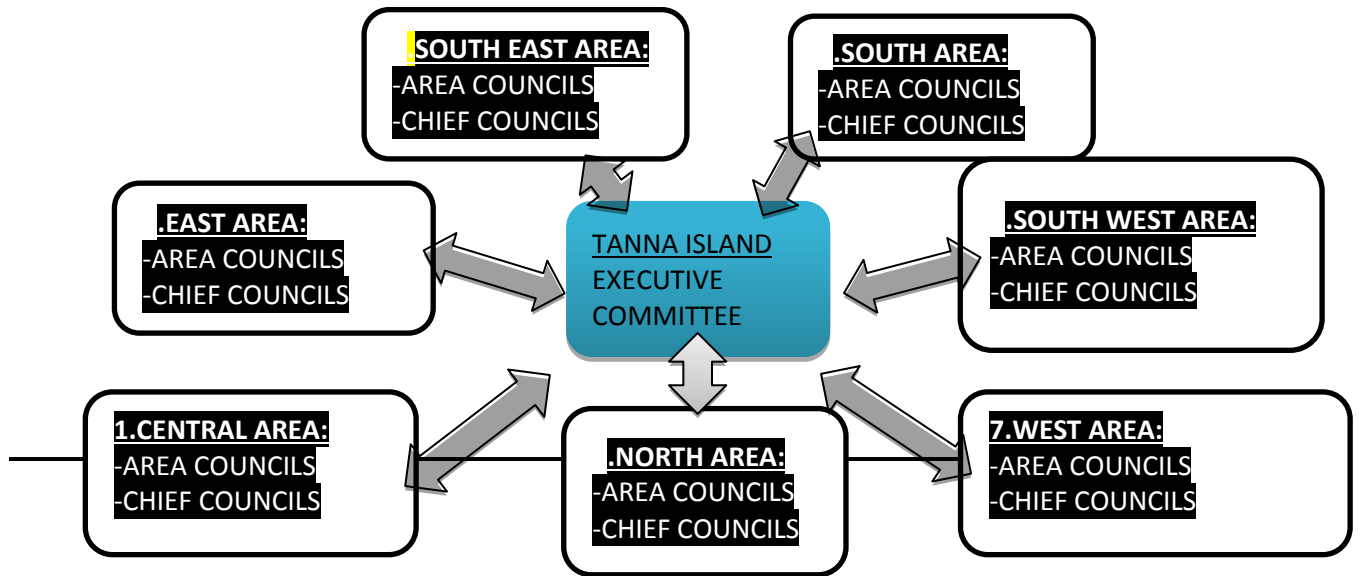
.SOUTH EAST AREA:
-AREA COUNCILS
-CHIEF COUNCILS

.SOUTH AREA:
-AREA COUNCILS
-CHIEF COUNCILS

.EAST AREA:
-AREA COUNCILS
-CHIEF COUNCILS

TANNA ISLAND
EXECUTIVE
COMMITTEE

.SOUTH WEST AREA:
-AREA COUNCILS
-CHIEF COUNCILS

1.CENTRAL AREA:
-AREA COUNCILS
-CHIEF COUNCILS

.NORTH AREA:
-AREA COUNCILS
-CHIEF COUNCILS

7.WEST AREA:
-AREA COUNCILS
-CHIEF COUNCILS